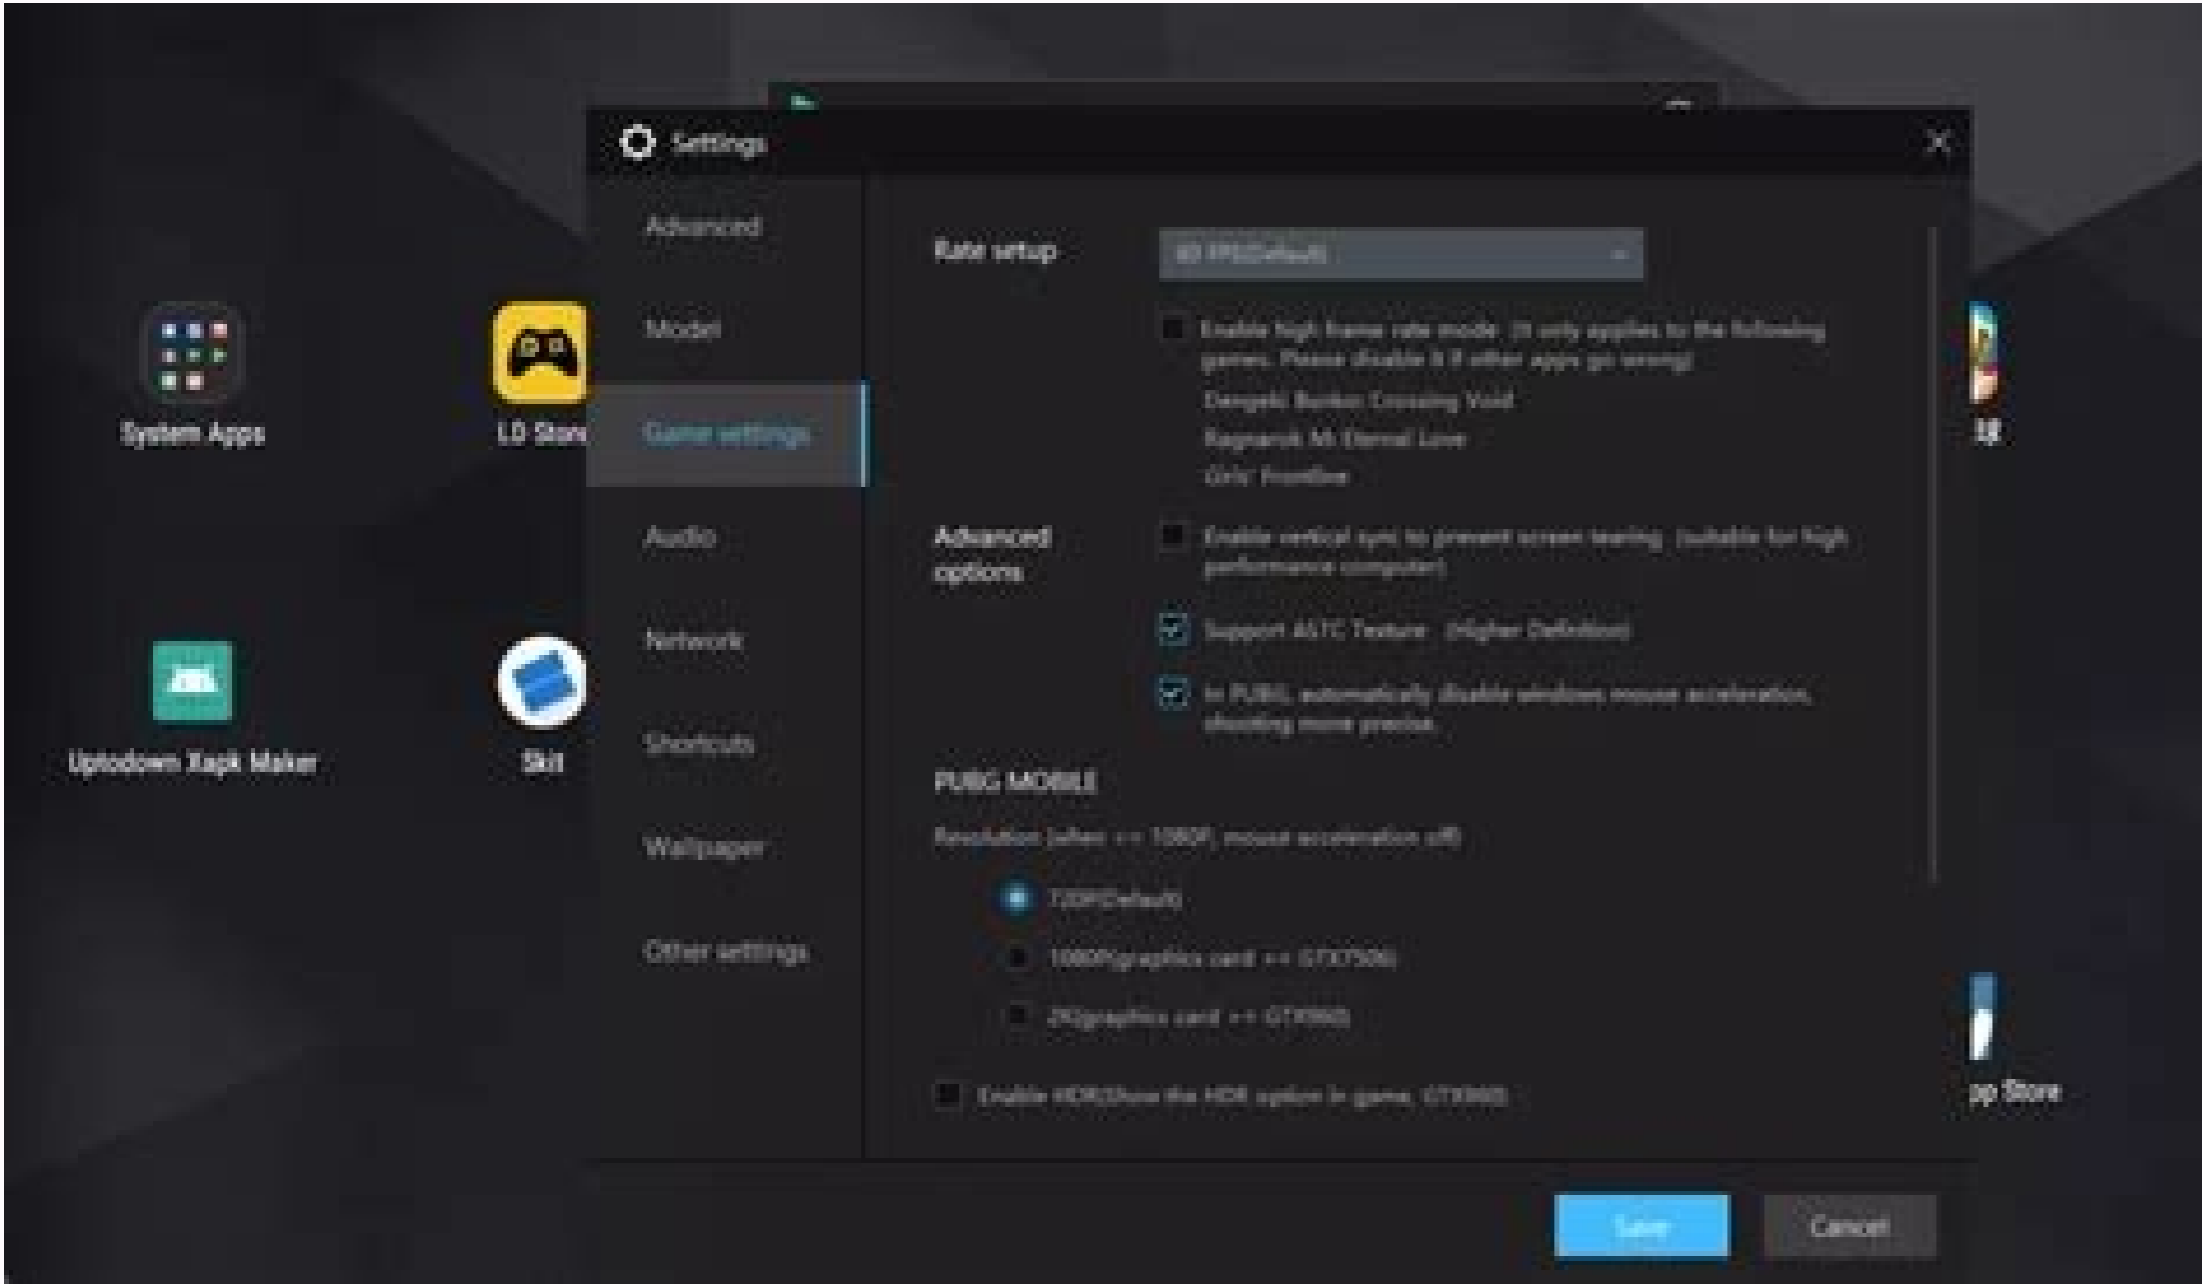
Settings

Advanced

Model

Game settings

Audio

Network

Shortcuts

Wallpaper

Other settings

System Apps

LD Store

Uptodown Xapk Maker

Skit

pp Store

Rate setup

60 FPS(Default)

Enable high frame rate mode (It only applies to the following games. Please disable it if other apps go wrong)

Dengeki Bunko: Crossing Void

Ragnarok M: Eternal Love

Girls' Frontline

Advanced options

Enable vertical sync to prevent screen tearing (suitable for high performance computer)

Support ASTC Texture (Higher Definition)

In PUBG, automatically disable windows mouse acceleration, shooting more precise.

PUBG MOBILE

Resolution (when >= 1080P, mouse acceleration off)

720P(Default)

1080P(graphics card >= GTX750ti)

2K(graphics card >= GTX960)

Enable HDR(Show the HDR option in game, GTX960)

Save

Cancel